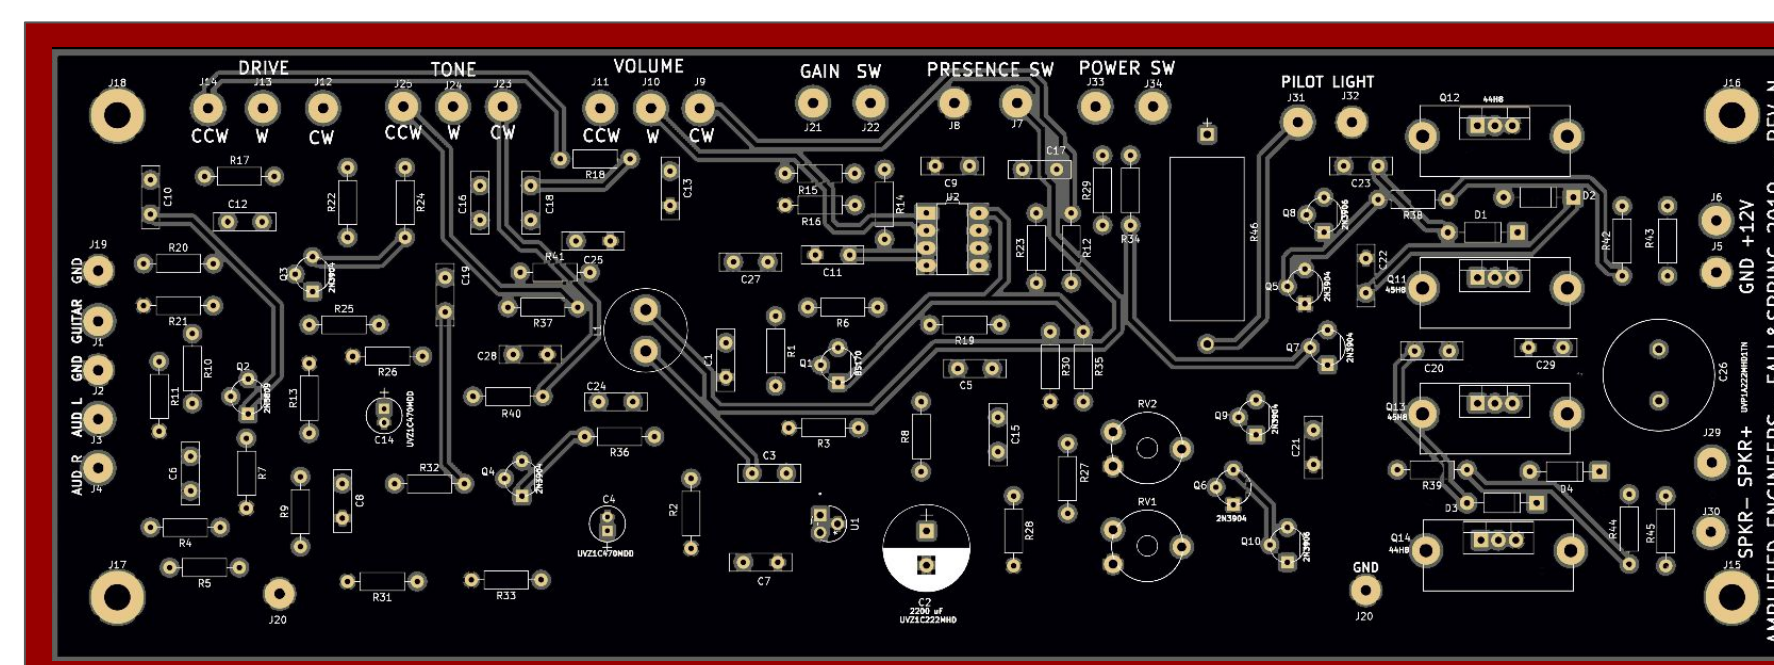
DRIVE
J14 J13 J12
CCW W CW
TONE
J25 J24 J23
CCW W CW
VOLUME
J11 J10 J9
CCW W CW
GAIN SW
J21 J22
PRESENCE SW
J8 J7
POWER SW
J33 J34
PILOT LIGHT
J31 J32
J18
J16
REV N
Q12 44H8
R17
C10
C12
R22
R24
C16
C18
R18
C13
R15
R16
R14
C9
U2
C17
R29
R34
R23
R12
R46
C23
R38
D1
D2
Q8 2N3906
R42
R43
J6 +12V
J5 GND
J19
GND
GUITAR
J1
GND
J2
AUD L
J3
AUD R
J4
R20
R21
Q3 2N3904
R25
C19
R41
C25
C27
C11
R37
L1
R6
C22
Q5 2N3904
Q11 45H8
R10
R11
Q2 2N3906
R13
R26
C28
C14 UVZ1C470MDD
R40
C1
R1
Q1 BS170
R19
R30
R35
Q7 2N3904
C20
C29
C26 UVP1A222MHD1TN
C5
C24
R36
C3
R3
R8
C15
RV2
Q9 2N3904
C21
Q13 45H8
C6
R7
R9
C8
R32
Q4 2N3904
C4 UVZ1C470MDD
R2
U1
C2 2200 uF UVZ1C222MHD
R28
R27
RV1
Q6 2N3904
Q10 2N3906
R39
D4
D3
Q14 44H8
R44
R45
J29
J30
SPKR- SPKR+
AMPLIFIED ENGINEERS FALL&SPRING 2019
R4
R5
J17
J20
R31
R33
C7
GND
J20
J15